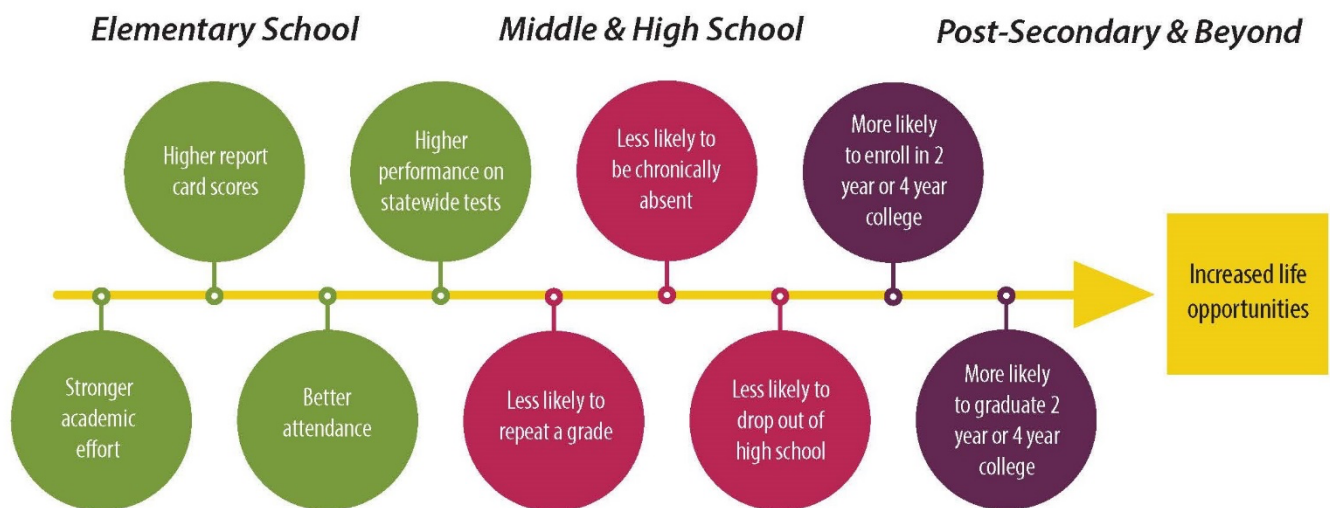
Elementary School

Middle & High School

Post-Secondary & Beyond

Stronger academic effort

Higher report card scores

Better attendance

Higher performance on statewide tests

Less likely to repeat a grade

Less likely to be chronically absent

Less likely to drop out of high school

More likely to enroll in 2 year or 4 year college

More likely to graduate 2 year or 4 year college

Increased life opportunities